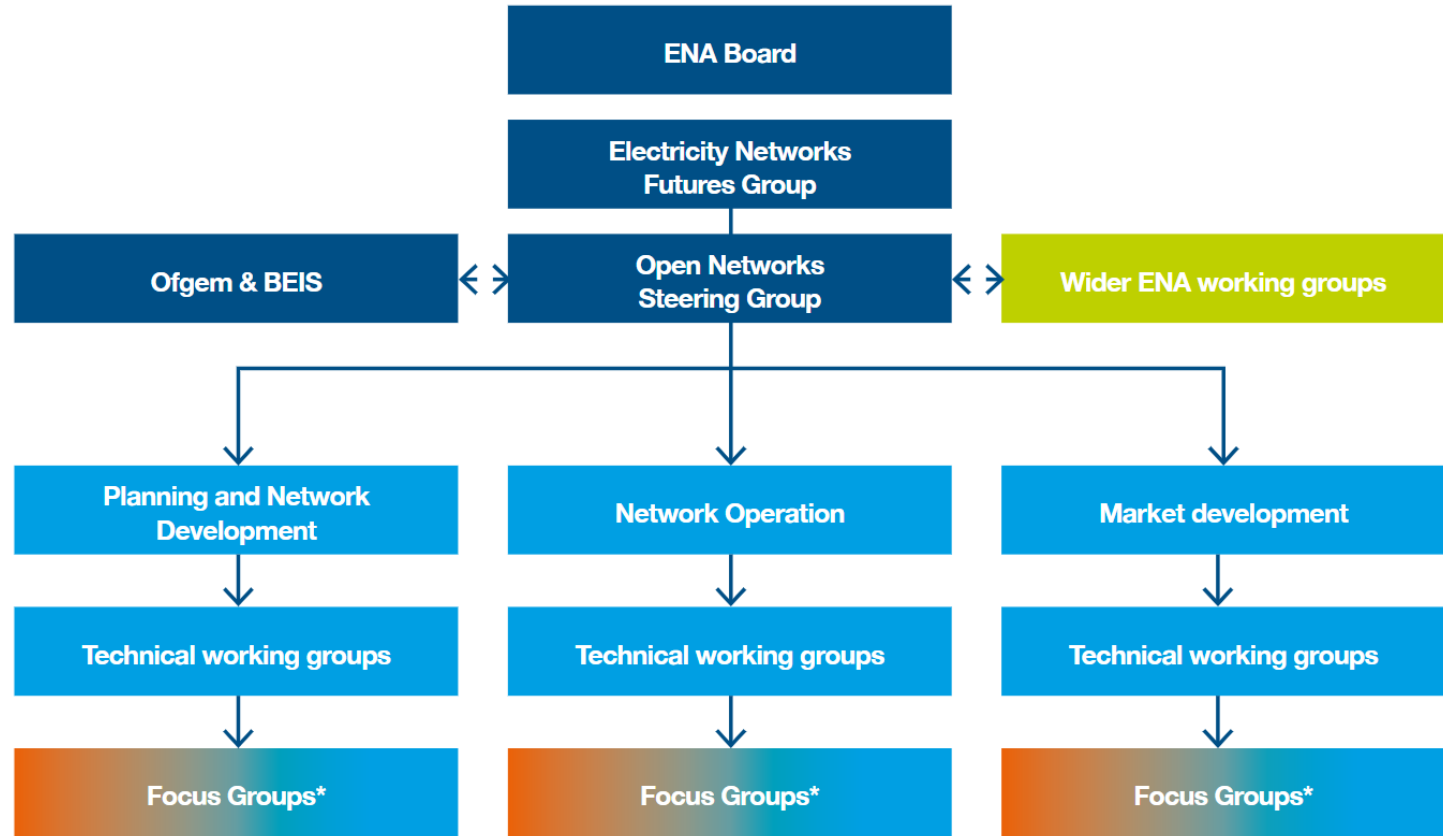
ENA Board

Electricity Networks Futures Group

Ofgem & BEIS

Open Networks Steering Group

Wider ENA working groups

Planning and Network Development

Network Operation

Market development

Technical working groups

Technical working groups

Technical working groups

Focus Groups*

Focus Groups*

Focus Groups*